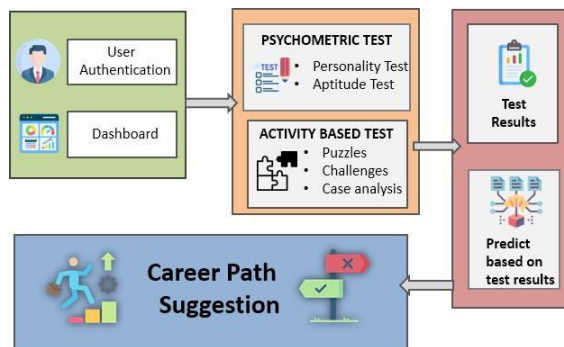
User Authentication

Dashboard

PSYCHOMETRIC TEST

TEST

• Personality Test
• Aptitude Test

ACTIVITY BASED TEST

• Puzzles
• Challenges
• Case analysis

Test Results

Predict based on test results

Career Path Suggestion